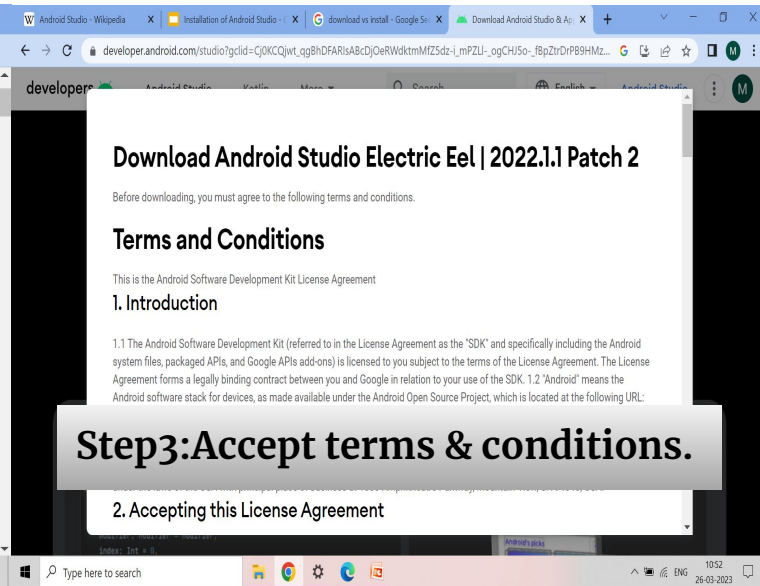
Android Studio - Wikipedia
Installation of Android Studio -
download vs install - Google Se
Download Android Studio & Ap
developer.android.com/studio?gclid=Cj0KCQjwt_qgBhDFARIsABcDjOeRWdktmMfZ5dz-i_mPZLl-_ogCHJ5o-_f8pZtrDrPB9HMz...
developers
Android Studio
Kotlin
More
Search
English
Android Studio
M

Download Android Studio Electric Eel | 2022.1.1 Patch 2

Before downloading, you must agree to the following terms and conditions.

Terms and Conditions

This is the Android Software Development Kit License Agreement

1. Introduction

1.1 The Android Software Development Kit (referred to in the License Agreement as the "SDK" and specifically including the Android system files, packaged APIs, and Google APIs add-ons) is licensed to you subject to the terms of the License Agreement. The License Agreement forms a legally binding contract between you and Google in relation to your use of the SDK. 1.2 "Android" means the Android software stack for devices, as made available under the Android Open Source Project, which is located at the following URL:

Step3:Accept terms & conditions.

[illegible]

2. Accepting this License Agreement

index: Int = 0,
Android's picks
Type here to search
ENG
10:52
26-03-2023